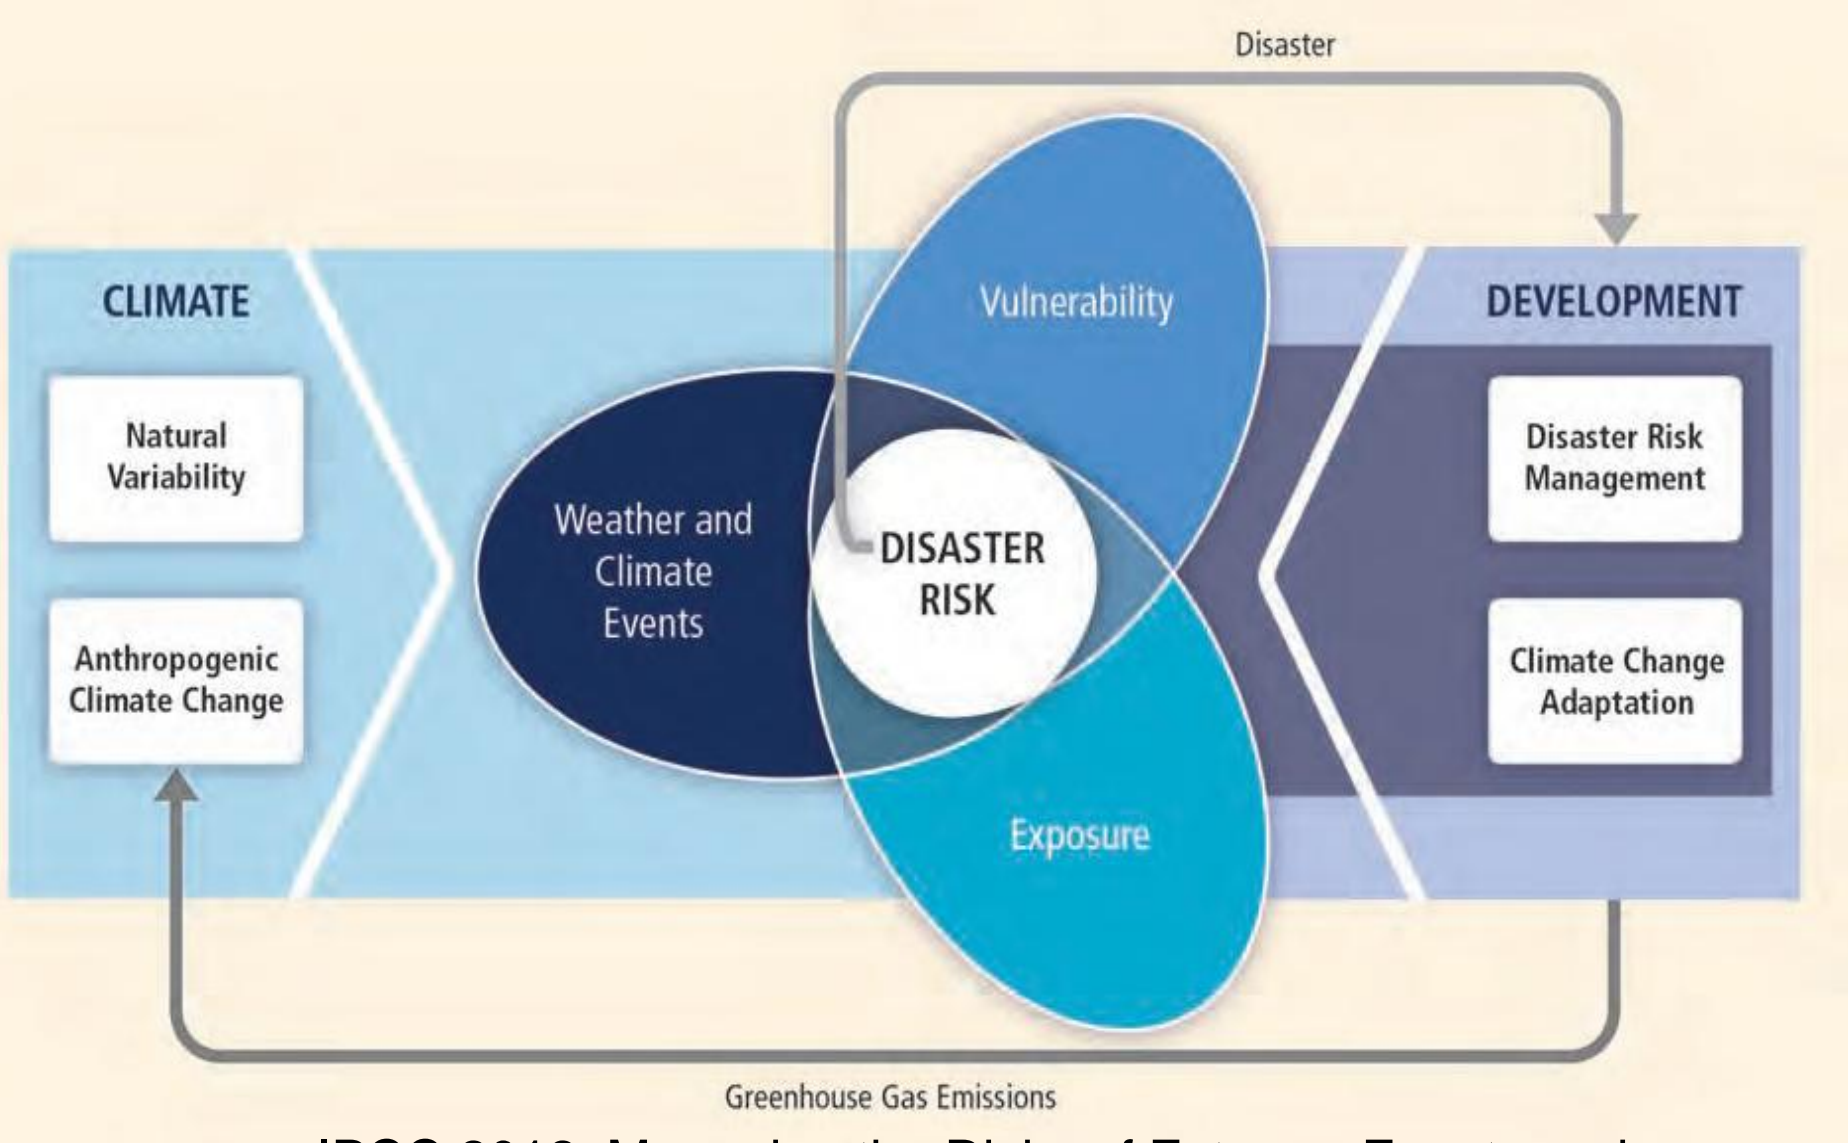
Disaster

CLIMATE

Natural Variability

Anthropogenic Climate Change

Weather and Climate Events

Vulnerability

DISASTER RISK

Exposure

DEVELOPMENT

Disaster Risk Management

Climate Change Adaptation

Greenhouse Gas Emissions

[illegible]